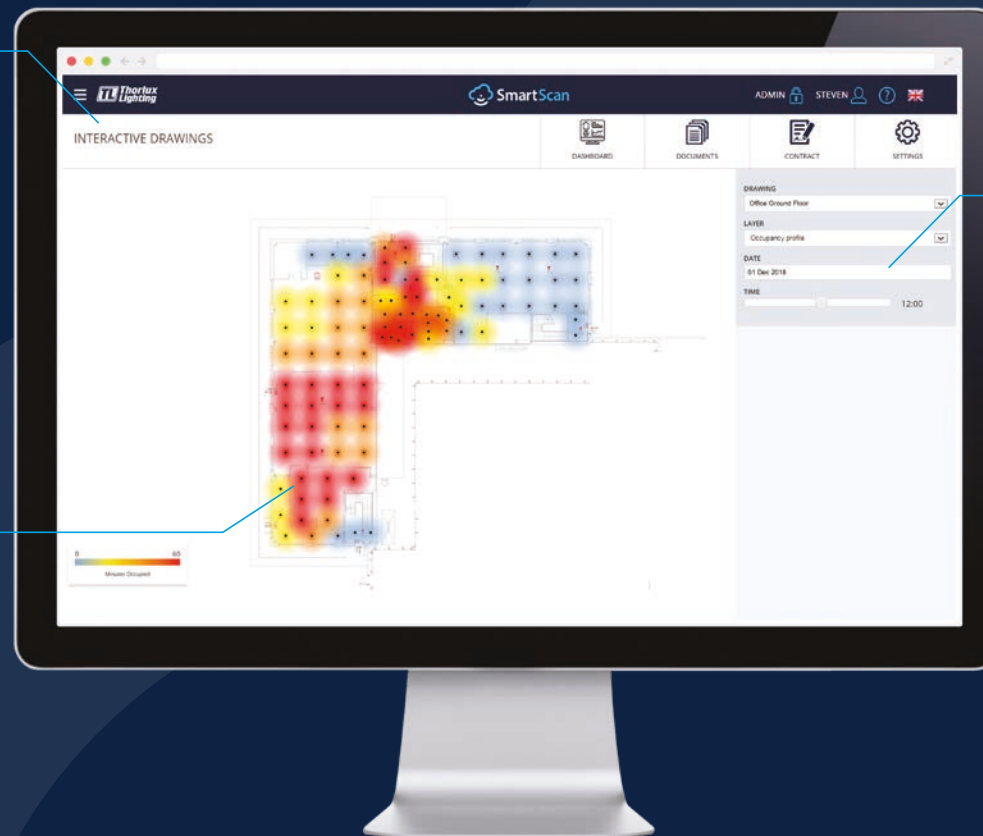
TL Thorlux Lighting

SmartScan

ADMIN STEVEN

INTERACTIVE DRAWINGS

DASHBOARD

DOCUMENTS

CONTRACT

SETTINGS

DRAWING

Office Ground Floor

LAYER

Occupancy profile

DATE

01 Dec 2018

TIME

12:00

0

60

Minutes Occupied